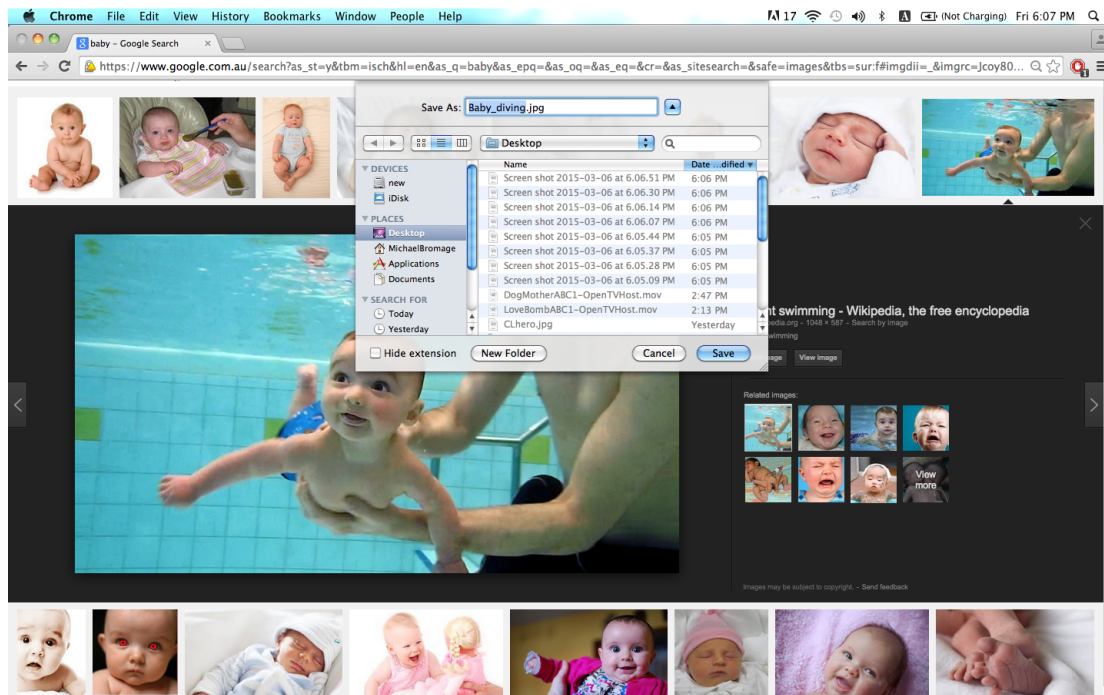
Chrome File Edit View History Bookmarks Window People Help

17 (Not Charging) Fri 6:07 PM

baby - Google Search

https://www.google.com.au/search?as_st=y&tbm=isch&hl=en&as_q=baby&as_epq=&as_oq=&as_eq=&cr=&as_sitesearch=&safe=images&tbs=sur:f#imgdii=_&imgrc=Jcoy80...

Save As: Baby_diving.jpg

Desktop

DEVICES
new
iDisk
PLACES
Desktop
MichaelBromage
Applications
Documents
SEARCH FOR
Today
Yesterday

| Name | Date ...dified |
|---|---|
| Screen shot 2015-03-06 at 6.06.51 PM | 6:06 PM |
| Screen shot 2015-03-06 at 6.06.30 PM | 6:06 PM |
| Screen shot 2015-03-06 at 6.06.14 PM | 6:06 PM |
| Screen shot 2015-03-06 at 6.06.07 PM | 6:06 PM |
| Screen shot 2015-03-06 at 6.05.44 PM | 6:05 PM |
| Screen shot 2015-03-06 at 6.05.37 PM | 6:05 PM |
| Screen shot 2015-03-06 at 6.05.28 PM | 6:05 PM |
| Screen shot 2015-03-06 at 6.05.09 PM | 6:05 PM |
| DogMotherABC1-OpenTVHost.mov | 2:47 PM |
| LoveBombABC1-OpenTVHost.mov | 2:13 PM |
| CLhero.jpg | Yesterday |

Hide extension New Folder Cancel Save

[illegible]t swimming - Wikipedia, the free encyclopedia
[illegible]edia.org - 1048 × 587 - Search by image
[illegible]wimming
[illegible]age View image

Related images:

View more

Images may be subject to copyright. - Send feedback